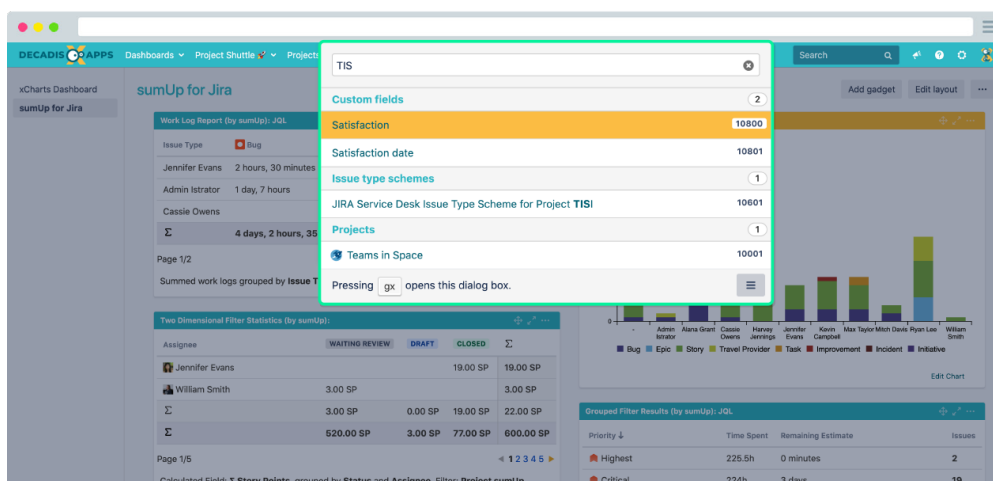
DECADIS APPS Dashboards Project Shuttle Projects

Search

xCharts Dashboard
sumUp for Jira

sumUp for Jira

Add gadget Edit layout

Work Log Report (by sumUp): JQL

| Issue Type | Bug |
|---|---|
| Jennifer Evans | 2 hours, 30 minutes |
| Admin Istrator | 1 day, 7 hours |
| Cassie Owens | |
| Σ | 4 days, 2 hours, 35 |

Page 1/2

Summed work logs grouped by Issue T

TIS

Custom fields 2
Satisfaction 10800
Satisfaction date 10801
Issue type schemes 1
JIRA Service Desk Issue Type Scheme for Project TISI 10601
Projects 1
Teams in Space 10001

Pressing gx opens this dialog box.

Two Dimensional Filter Statistics (by sumUp):

| Assignee | WAITING REVIEW | DRAFT | CLOSED | Σ |
|---|---|---|---|---|
| Jennifer Evans | | | 19.00 SP | 19.00 SP |
| William Smith | 3.00 SP | | | 3.00 SP |
| Σ | 3.00 SP | 0.00 SP | 19.00 SP | 22.00 SP |
| Σ | 520.00 SP | 3.00 SP | 77.00 SP | 600.00 SP |

Page 1/5 1 2 3 4 5

0
- Admin Istrator Alana Grant Cassie Owens Harvey Jennings Jennifer Evans Kevin Campbell Max Taylor Mitch Davis Ryan Lee William Smith

Bug Epic Story Travel Provider Task Improvement Incident Initiative

Edit Chart

Grouped Filter Results (by sumUp): JQL

| Priority | Time Spent | Remaining Estimate | Issues |
|---|---|---|---|
| Highest | 225.5h | 0 minutes | 2 |
| Critical | 224h | 3 days | 19 |